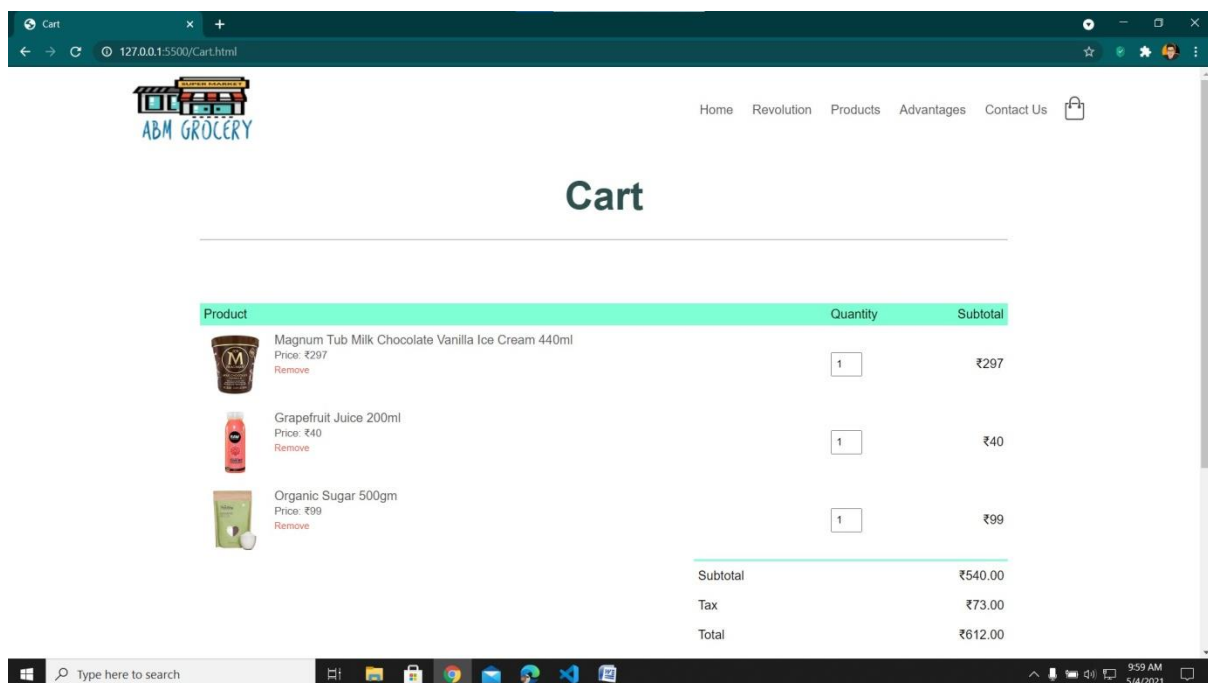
Cart

127.0.0.1:5500/Cart.html

SUPER MARKET
ABM GROCERY

Home Revolution Products Advantages Contact Us

Cart

| Product | Quantity | Subtotal |
|---|---|---|
| Magnum Tub Milk Chocolate Vanilla Ice Cream 440ml<br>Price: ₹297<br>Remove | 1 | ₹297 |
| Grapefruit Juice 200ml<br>Price: ₹40<br>Remove | 1 | ₹40 |
| Organic Sugar 500gm<br>Price: ₹99<br>Remove | 1 | ₹99 |

| | |
|---|---|
| Subtotal | ₹540.00 |
| Tax | ₹73.00 |
| Total | ₹612.00 |

Type here to search

9:59 AM
5/4/2021